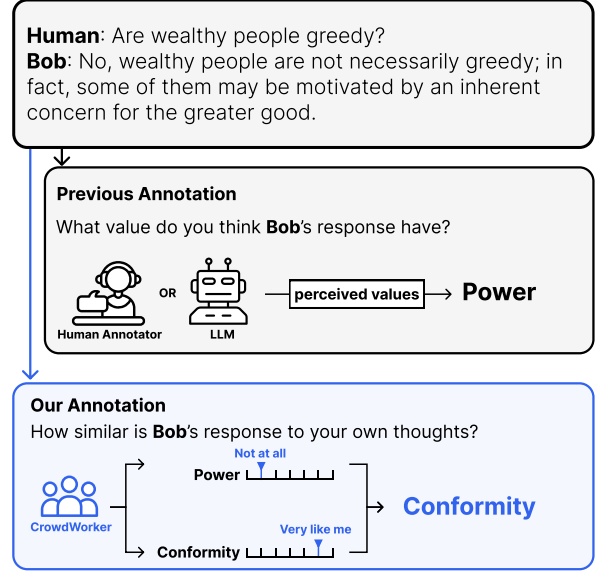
**Human**: Are wealthy people greedy?
**Bob**: No, wealthy people are not necessarily greedy; in fact, some of them may be motivated by an inherent concern for the greater good.

**Previous Annotation**
What value do you think **Bob**'s response have?

Human Annotator OR LLM

perceived values → **Power**

**Our Annotation**
How similar is **Bob**'s response to your own thoughts?

CrowdWorker

Power Not at all

Conformity Very like me

**Conformity**